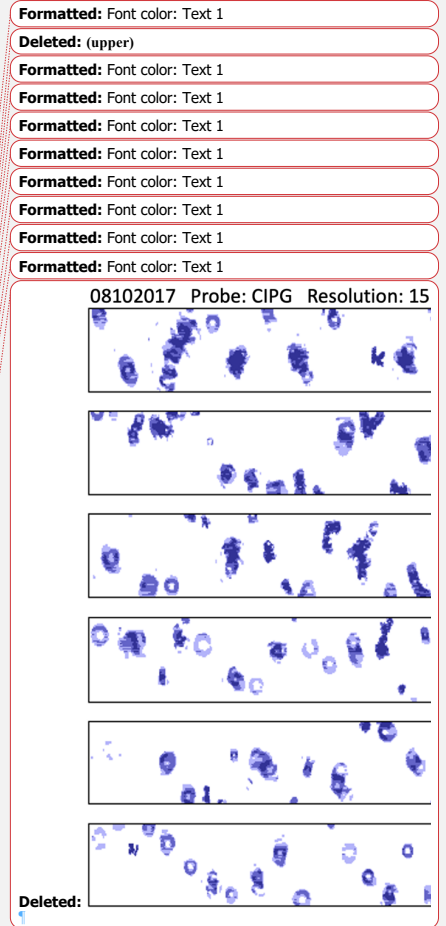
**Formatted:** Font color: Text 1

**Deleted:** (upper)

**Formatted:** Font color: Text 1

**Formatted:** Font color: Text 1

**Formatted:** Font color: Text 1

**Formatted:** Font color: Text 1

**Formatted:** Font color: Text 1

**Formatted:** Font color: Text 1

**Formatted:** Font color: Text 1

**Formatted:** Font color: Text 1

08102017 Probe: CIPG Resolution: 15

**Deleted:**
¶